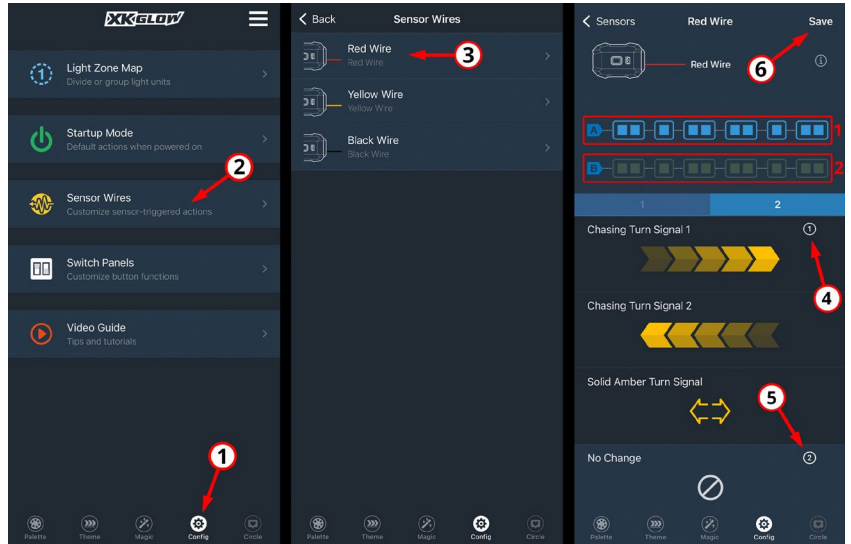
XKGLOW

Light Zone Map
Divide or group light units

Startup Mode
Default actions when powered on

Sensor Wires
Customize sensor-triggered actions

Switch Panels
Customize button functions

Video Guide
Tips and tutorials

Palette Theme Magic Config Circle

1

2

Back Sensor Wires

Red Wire
Red Wire

Yellow Wire
Yellow Wire

Black Wire
Black Wire

3

Palette Theme Magic Config Circle

Sensors Red Wire Save

Red Wire

6

A 1

B 2

1 2

Chasing Turn Signal 1 ①

4

Chasing Turn Signal 2

Solid Amber Turn Signal

5

No Change ②

Palette Theme Magic Config Circle